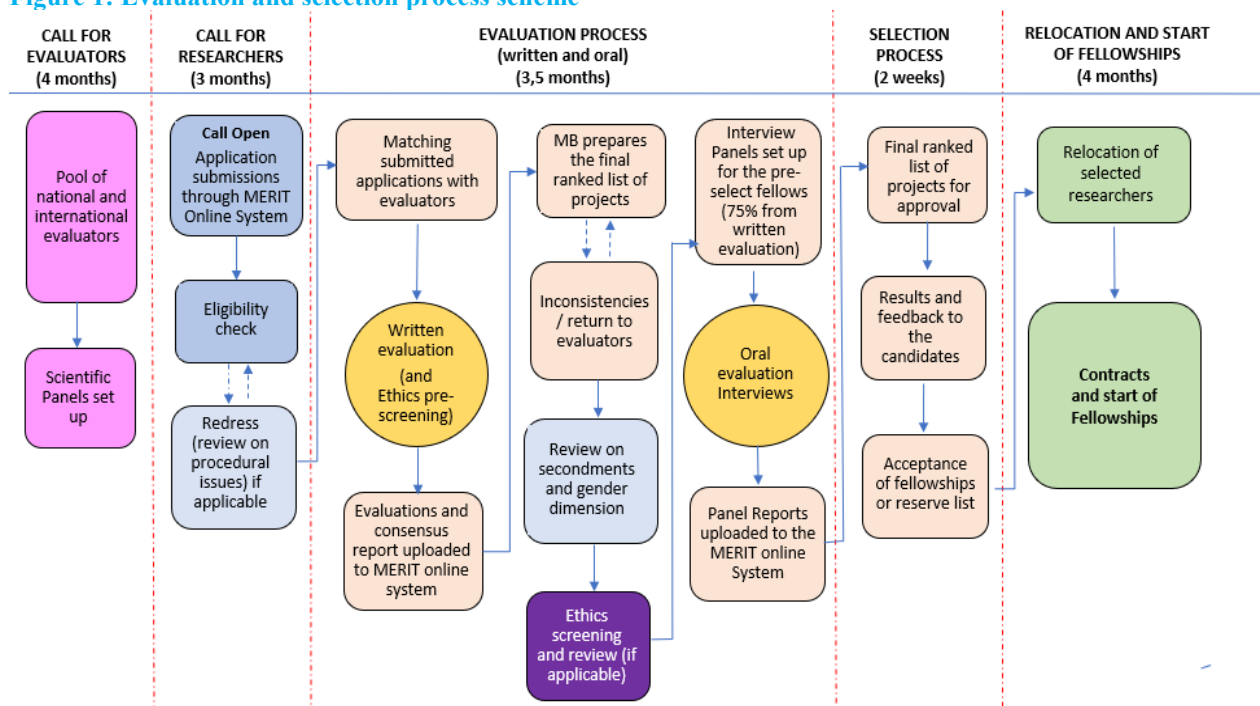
Figure 1: Evaluation and selection process scheme

CALL FOR EVALUATORS (4 months)

CALL FOR RESEARCHERS (3 months)

EVALUATION PROCESS (written and oral) (3,5 months)

SELECTION PROCESS (2 weeks)

RELOCATION AND START OF FELLOWSHIPS (4 months)

Pool of national and international evaluators

Scientific Panels set up

Call Open Application submissions through MERIT Online System

Eligibility check

Redress (review on procedural issues) if applicable

Matching submitted applications with evaluators

Written evaluation (and Ethics pre-screening)

Evaluations and consensus report uploaded to MERIT online system

MB prepares the final ranked list of projects

Inconsistencies / return to evaluators

Review on secondments and gender dimension

Ethics screening and review (if applicable)

Interview Panels set up for the pre-select fellows (75% from written evaluation)

Oral evaluation Interviews

Panel Reports uploaded to the MERIT online System

Final ranked list of projects for approval

Results and feedback to the candidates

Acceptance of fellowships or reserve list

Relocation of selected researchers

Contracts and start of Fellowships